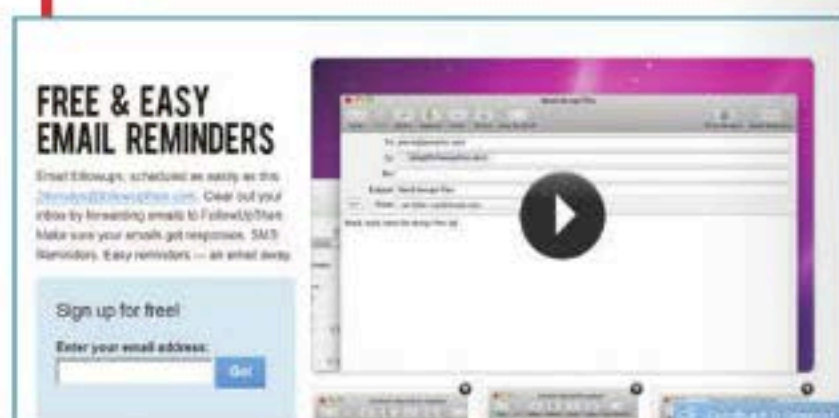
FREE & EASY EMAIL REMINDERS

Email followups, scheduled as easily as this: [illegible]. Clear out your inbox by forwarding emails to FollowUpThen. Make sure your emails get responses. SMS Reminders. Easy reminders — an email away.

Sign up for free!

Enter your email address:

Go!